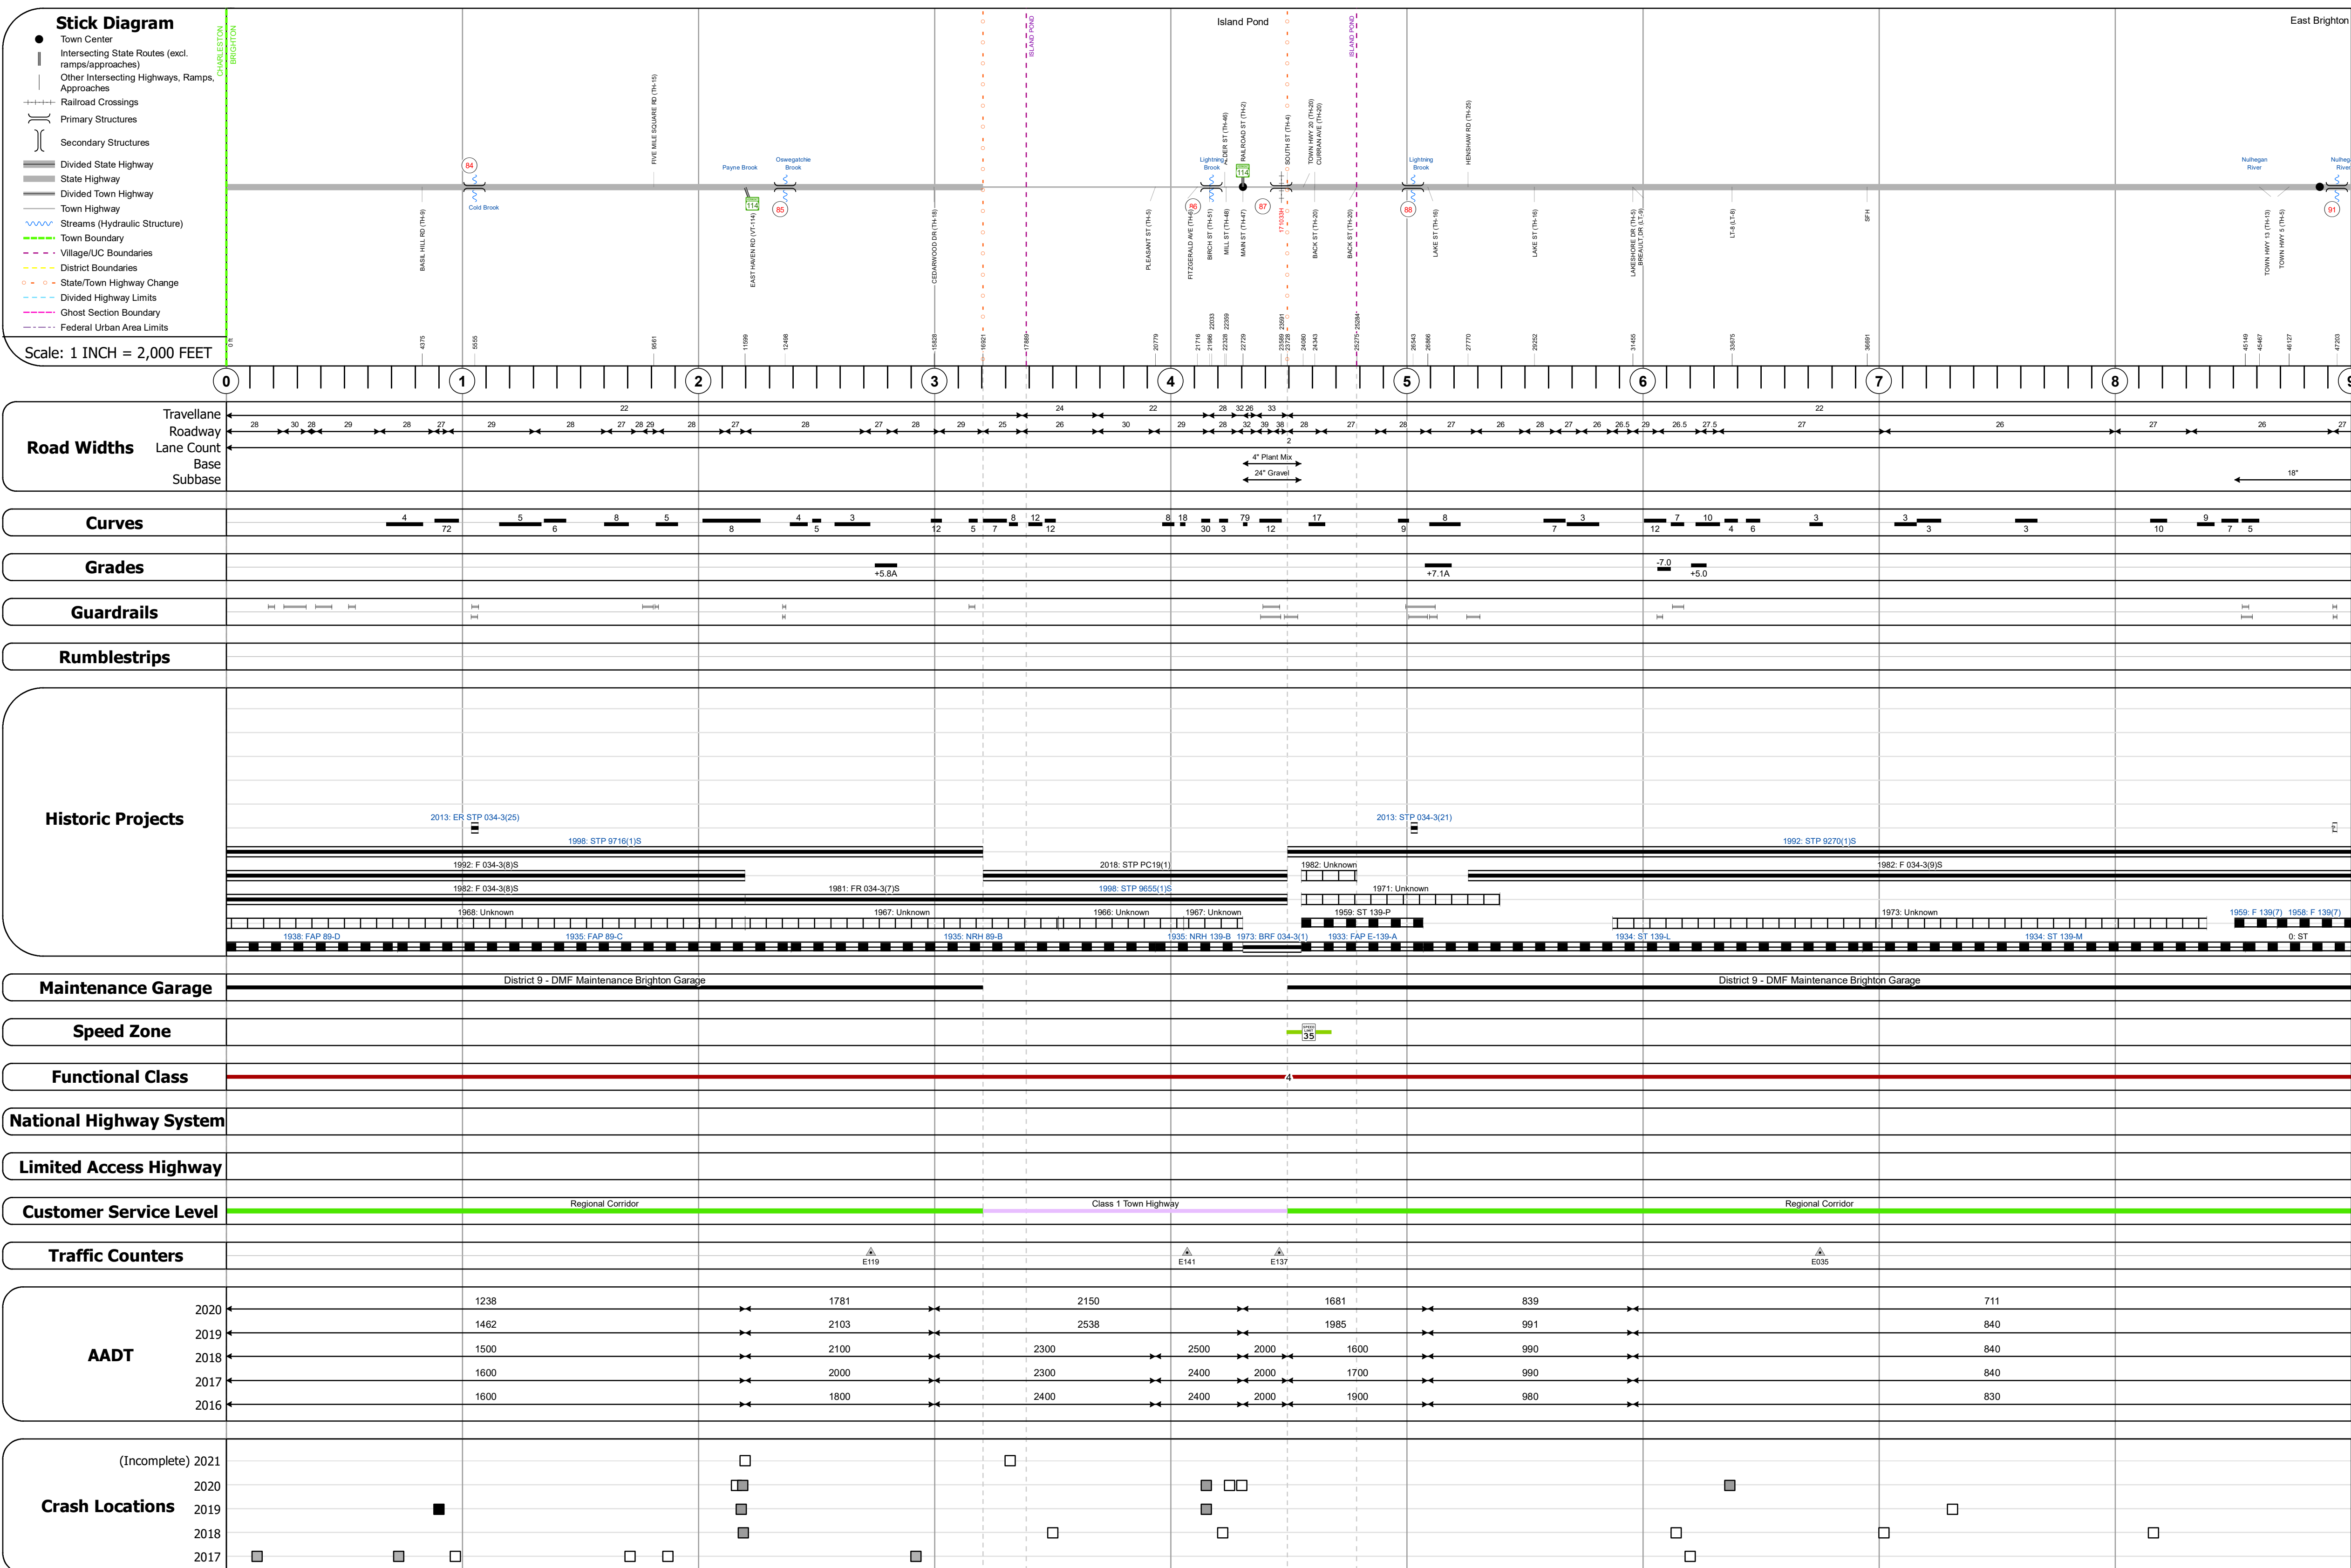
Stick Diagram
Town Center
Intersecting State Routes (excl. ramps/approaches)
Other Intersecting Highways, Ramps, Approaches
Railroad Crossings
Primary Structures
Secondary Structures
Divided State Highway
State Highway
Divided Town Highway
Town Highway
Streams (Hydraulic Structure)
Town Boundary
Village/UC Boundaries
District Boundaries
State/Town Highway Change
Divided Highway Limits
Ghost Section Boundary
Federal Urban Area Limits
Scale: 1 INCH = 2,000 FEET

CHARLESTON BRIGHTON
ISLAND POND
Island Pond
ISLAND POND
East Brighton

84 Cold Brook
FIVE MILE SQUARE RD (TH-15)
Payne Brook 114
Oswegatchie Brook 85
BASIL HILL RD (TH-9)
EAST HAVEN RD (VT-114)
CEDARWOOD DR (TH-18)
PLEASANT ST (TH-5)
FITZGERALD AVE (TH-6) 86
Lightning Brook
BIRCH ST (TH-51)
MILL ST (TH-48)
MAIN ST (TH-47)
RAILROAD ST (TH-2) 114
87
SOUTH ST (TH-4)
TOWN HWY 20 (TH-20) CURRAN AVE (TH-20)
BACK ST (TH-20)
BACK ST (TH-20)
Lightning Brook 88
HENSHAW RD (TH-25)
LAKE ST (TH-16)
LAKE ST (TH-16)
LAKESHORE DR (TH-5) BREAULT DR (LT-9)
LT-8 (LT-8)
SF-H
Nulhegan River
TOWN HWY 13 (TH-13)
TOWN HWY 5 (TH-5)
91

0 ft 4375 5555 9561 11599 12498 15828 16921 17880 20779 21716 21988 22033 22328 22689 22729 23589 23691 23725 24080 24343 25375 25284 26543 26886 27770 29252 31455 33675 36691 45149 45487 46127 47203

0 1 2 3 4 5 6 7 8

Road Widths
Travellane
Roadway
Lane Count
Base
Subbase
22 24 22 28 32 26 33 22
28 30 28 29 28 27 29 28 27 28 29 28 27 28 27 28 29 25 26 30 29 28 32 39 38 28 27 28 27 26 28 27 26 26.5 29 26.5 27.5 27 26 27 26 27
2
4" Plant Mix
24" Gravel
18"

Curves
4 72 5 6 8 5 8 4 5 3 12 5 8 7 12 12 8 18 30 3 79 12 17 9 8 7 3 12 7 10 4 6 3 3 3 3 10 9 7 5

Grades
+5.8A +7.1A -7.0 +5.0

Guardrails

Rumblestrips

Historic Projects
2013: ER STP 034-3(25)
1998: STP 9716(1)S
1992: F 034-3(8)S
1982: F 034-3(8)S
1968: Unknown
1938: FAP 89-D
1935: FAP 89-C
1981: FR 034-3(7)S
1967: Unknown
1935: NRH 89-B
2018: STP PC19(1)
1998: STP 9655(1)S
1966: Unknown
1967: Unknown
1935: NRH 139-B
1973: BRF 034-3(1)
2013: STP 034-3(21)
1982: Unknown
1971: Unknown
1959: ST 139-P
1933: FAP E-139-A
1992: STP 9270(1)S
1982: F 034-3(9)S
1973: Unknown
1934: ST 139-L
1934: ST 139-M
1959: F 139(7)
1958: F 139(7)
0: ST

Maintenance Garage
District 9 - DMF Maintenance Brighton Garage
District 9 - DMF Maintenance Brighton Garage

Speed Zone
35

Functional Class
4

National Highway System

Limited Access Highway

Customer Service Level
Regional Corridor
Class 1 Town Highway
Regional Corridor

Traffic Counters
E119 E141 E137 E035

AADT
2020 1238 1781 2150 1681 839 711
2019 1462 2103 2538 1985 991 840
2018 1500 2100 2300 2500 2000 1600 990 840
2017 1600 2000 2300 2400 2000 1700 990 840
2016 1600 1800 2400 2400 2000 1900 980 830

Crash Locations
(Incomplete) 2021
2020
2019
2018
2017